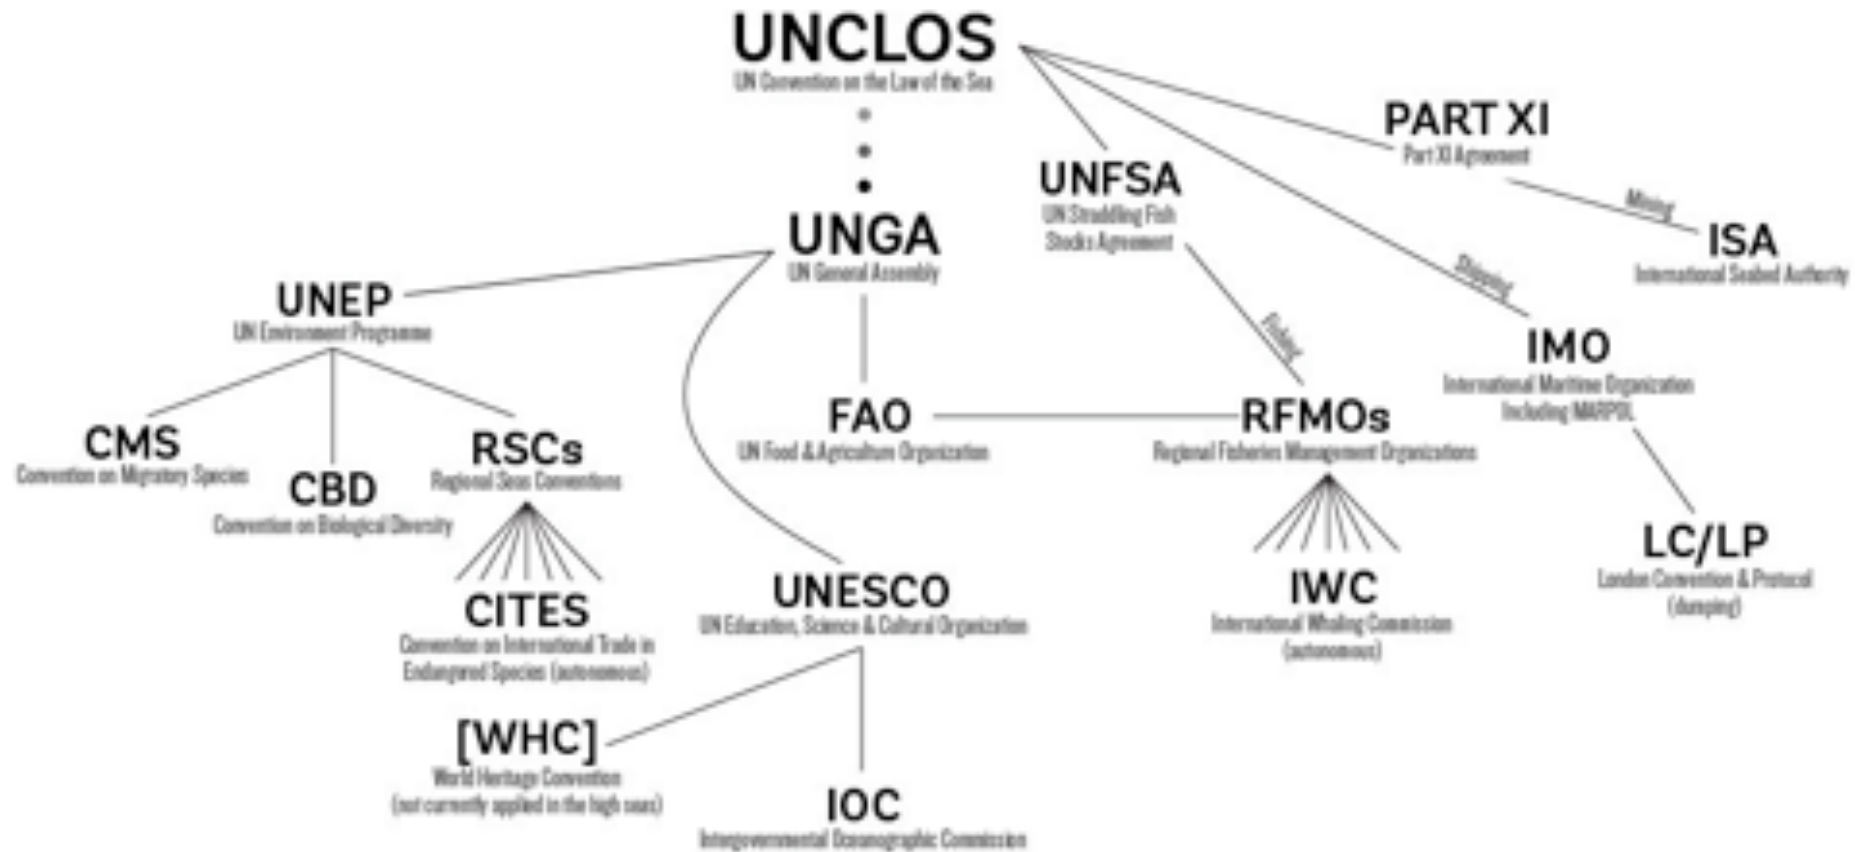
UNCLOS
UN Convention on the Law of the Sea

PART XI
Part XI Agreement

Mining

ISA
International Seabed Authority

UNFSA
UN Straddling Fish Stocks Agreement

Shipping

UNGA
UN General Assembly

UNEP
UN Environment Programme

Fishing

IMO
International Maritime Organization Including MARPOL

CMS
Convention on Migratory Species

CBD
Convention on Biological Diversity

RSCs
Regional Seas Conventions

FAO
UN Food & Agriculture Organization

RFMOs
Regional Fisheries Management Organizations

LC/LP
London Convention & Protocol (dumping)

CITES
Convention on International Trade in Endangered Species (autonomous)

UNESCO
UN Education, Science & Cultural Organization

IWC
International Whaling Commission (autonomous)

[WHC]
World Heritage Convention (not currently applied in the high seas)

IOC
Intergovernmental Oceanographic Commission